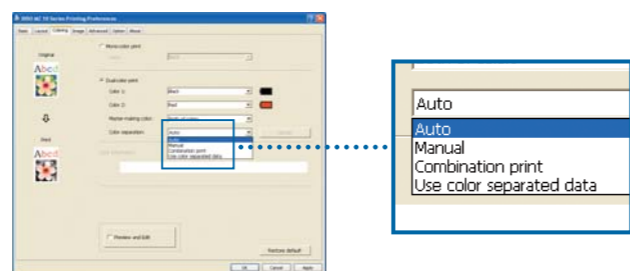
OKI MC 10 Series Printing Preferences
Basic
Layout
Coloring
Image
Advanced
Option
About
Original
Abcd
Mono-color print
Duo-color print
Color 1:
Black
Color 2:
Red
Marker-making color:
Color separation:
Auto
Auto
Manual
Combination print
Use color separated data
Print
Abcd
Preview and Edit
Restore default
OK
Cancel
Apply

Auto
Auto
Manual
Combination print
Use color separated data